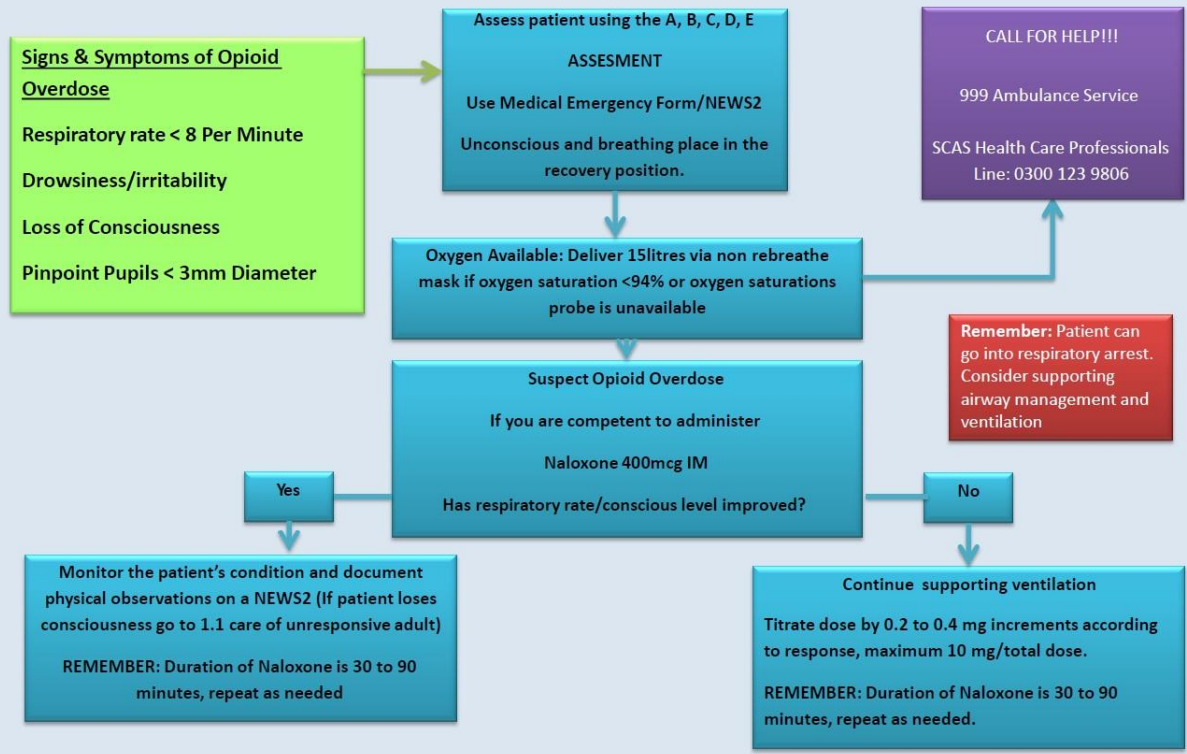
Signs & Symptoms of Opioid Overdose

Respiratory rate < 8 Per Minute

Drowsiness/irritability

Loss of Consciousness

Pinpoint Pupils < 3mm Diameter

Assess patient using the A, B, C, D, E

ASSESMENT

Use Medical Emergency Form/NEWS2

Unconscious and breathing place in the recovery position.

CALL FOR HELP!!!

999 Ambulance Service

SCAS Health Care Professionals Line: 0300 123 9806

Oxygen Available: Deliver 15litres via non rebreathe mask if oxygen saturation <94% or oxygen saturations probe is unavailable

Remember: Patient can go into respiratory arrest. Consider supporting airway management and ventilation

Suspect Opioid Overdose

If you are competent to administer

Naloxone 400mcg IM

Has respiratory rate/conscious level improved?

Yes

No

Monitor the patient's condition and document physical observations on a NEWS2 (If patient loses consciousness go to 1.1 care of unresponsive adult)

REMEMBER: Duration of Naloxone is 30 to 90 minutes, repeat as needed

Continue supporting ventilation

Titrate dose by 0.2 to 0.4 mg increments according to response, maximum 10 mg/total dose.

REMEMBER: Duration of Naloxone is 30 to 90 minutes, repeat as needed.